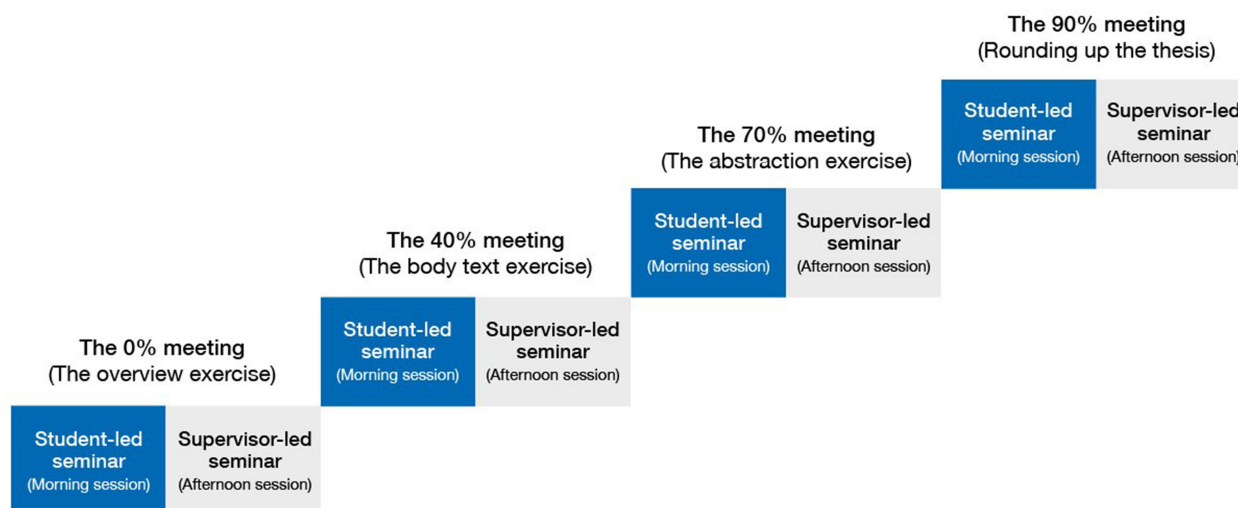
The 90% meeting
(Rounding up the thesis)

Student-led seminar
(Morning session)

Supervisor-led seminar
(Afternoon session)

The 70% meeting
(The abstraction exercise)

Student-led seminar
(Morning session)

Supervisor-led seminar
(Afternoon session)

The 40% meeting
(The body text exercise)

Student-led seminar
(Morning session)

Supervisor-led seminar
(Afternoon session)

The 0% meeting
(The overview exercise)

Student-led seminar
(Morning session)

Supervisor-led seminar
(Afternoon session)